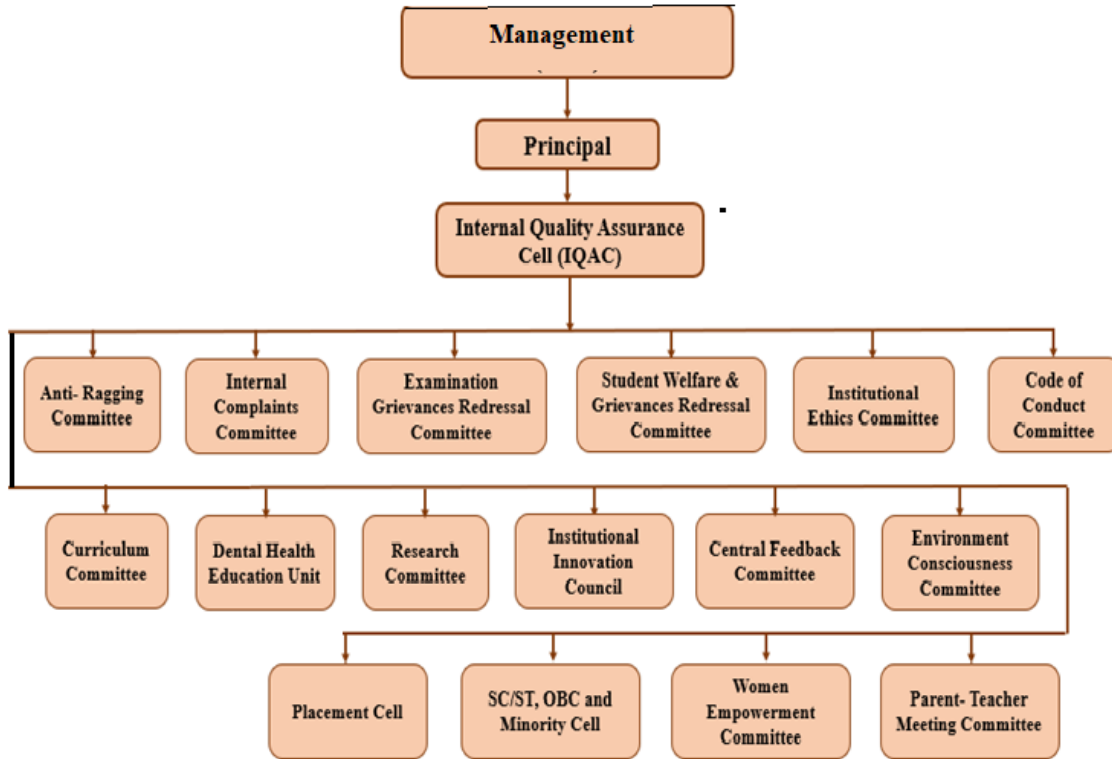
Management

Principal

Internal Quality Assurance Cell (IQAC)

Anti- Ragging Committee

Internal Complaints Committee

Examination Grievances Redressal Committee

Student Welfare & Grievances Redressal Committee

Institutional Ethics Committee

Code of Conduct Committee

Curriculum Committee

Dental Health Education Unit

Research Committee

Institutional Innovation Council

Central Feedback Committee

Environment Consciousness Committee

Placement Cell

SC/ST, OBC and Minority Cell

Women Empowerment Committee

Parent- Teacher Meeting Committee